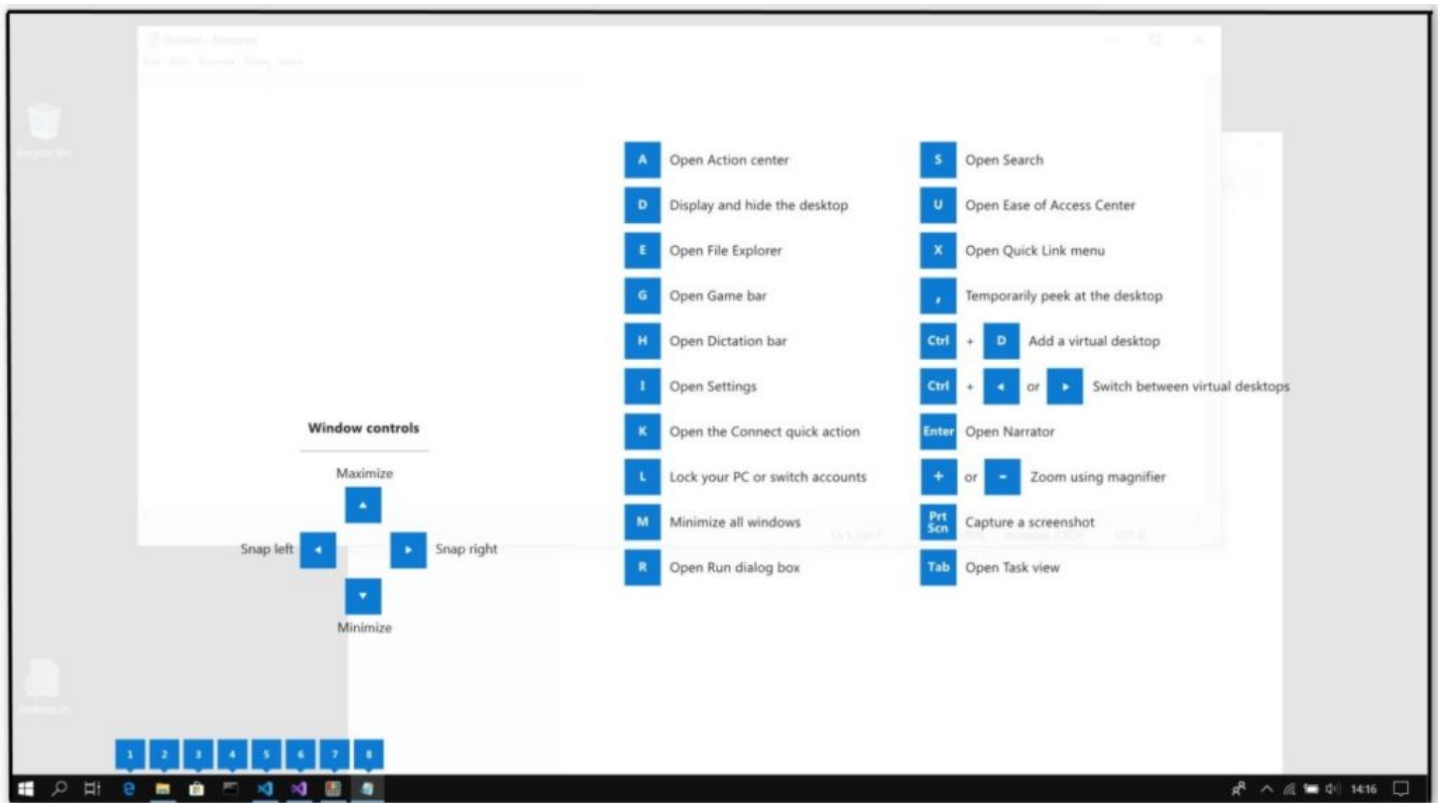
A Open Action center
D Display and hide the desktop
E Open File Explorer
G Open Game bar
H Open Dictation bar
I Open Settings
K Open the Connect quick action
L Lock your PC or switch accounts
M Minimize all windows
R Open Run dialog box

S Open Search
U Open Ease of Access Center
X Open Quick Link menu
, Temporarily peek at the desktop
Ctrl + D Add a virtual desktop
Ctrl + ◂ or ▸ Switch between virtual desktops
Enter Open Narrator
+ or - Zoom using magnifier
Prt Scn Capture a screenshot
Tab Open Task view

Window controls
Maximize
Snap left
Snap right
Minimize

1 2 3 4 5 6 7 8

14:16